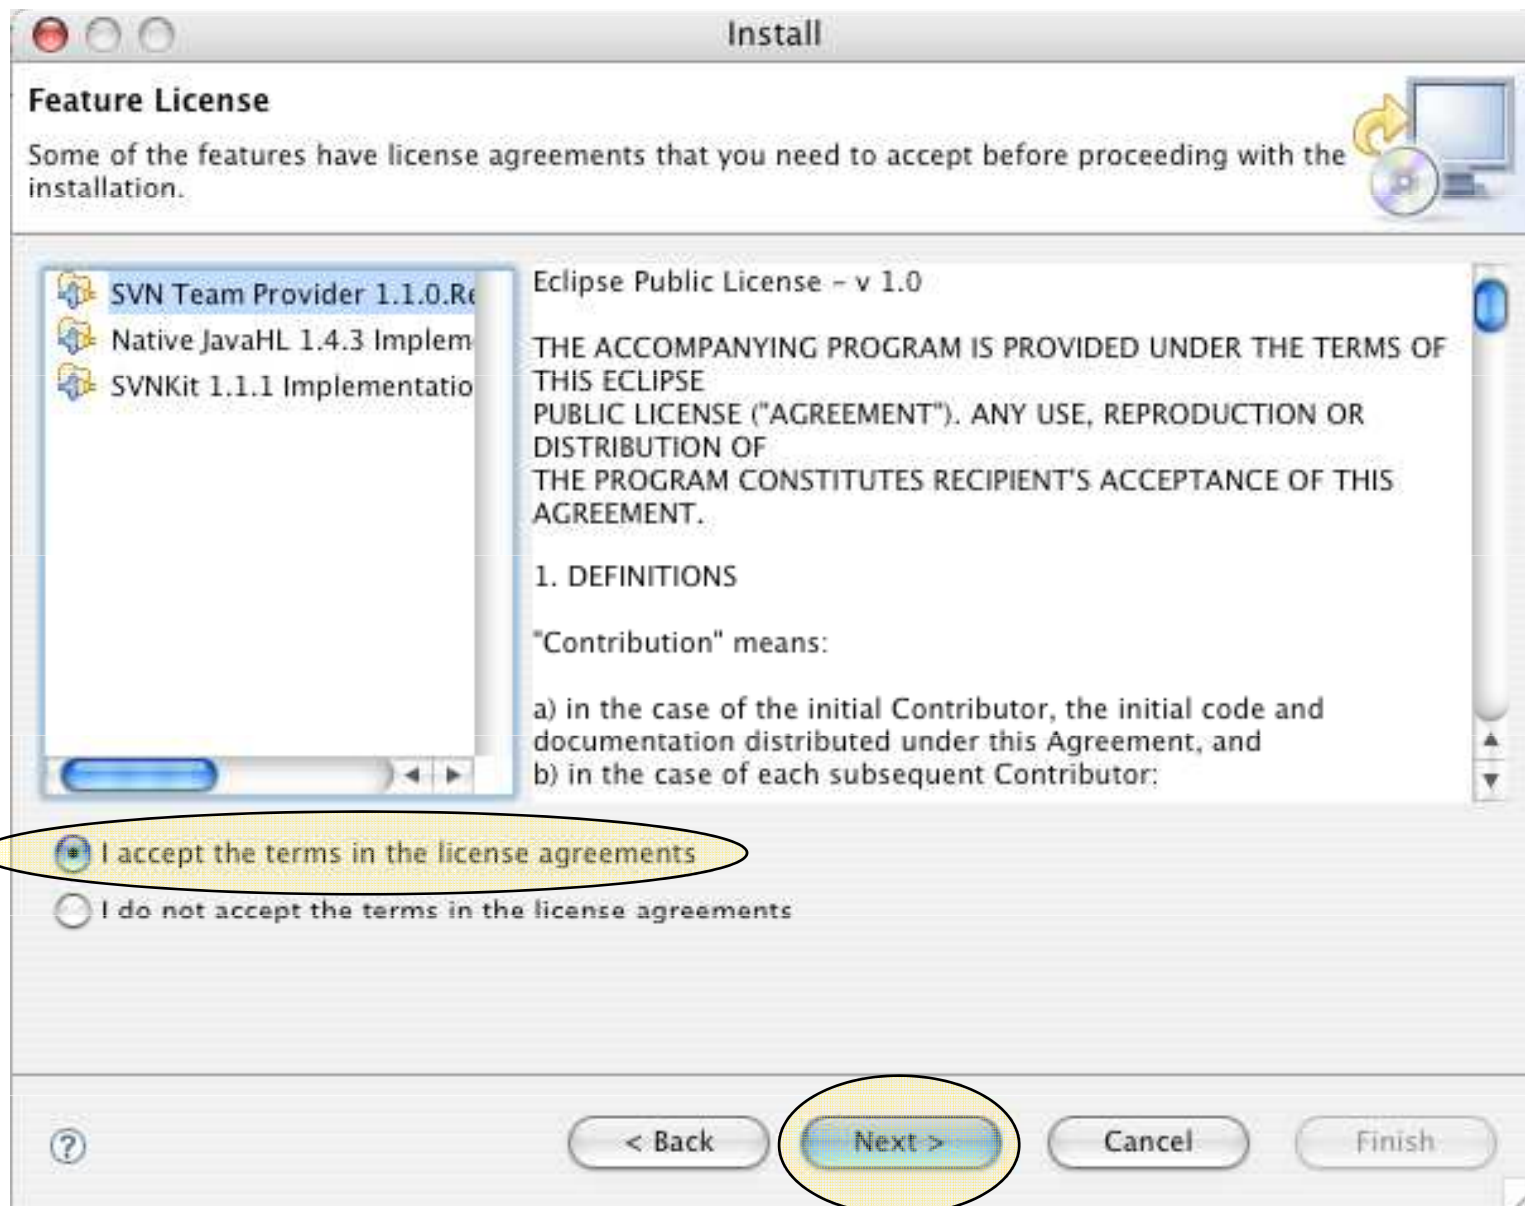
Install

Feature License

Some of the features have license agreements that you need to accept before proceeding with the installation.

SVN Team Provider 1.1.0.R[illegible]
Native JavaHL 1.4.3 Implem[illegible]
SVNKit 1.1.1 Implementatio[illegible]

Eclipse Public License - v 1.0

THE ACCOMPANYING PROGRAM IS PROVIDED UNDER THE TERMS OF THIS ECLIPSE
PUBLIC LICENSE ("AGREEMENT"). ANY USE, REPRODUCTION OR DISTRIBUTION OF
THE PROGRAM CONSTITUTES RECIPIENT'S ACCEPTANCE OF THIS AGREEMENT.

1. DEFINITIONS

"Contribution" means:

a) in the case of the initial Contributor, the initial code and documentation distributed under this Agreement, and
b) in the case of each subsequent Contributor:

I accept the terms in the license agreements

I do not accept the terms in the license agreements

< Back

Next >

Cancel

Finish